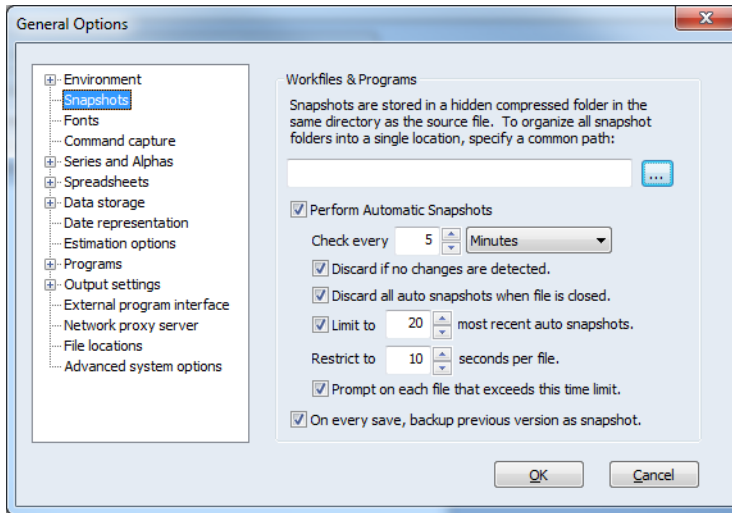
General Options

Environment
Snapshots
Fonts
Command capture
Series and Alphas
Spreadsheets
Data storage
Date representation
Estimation options
Programs
Output settings
External program interface
Network proxy server
File locations
Advanced system options

Workfiles & Programs

Snapshots are stored in a hidden compressed folder in the same directory as the source file. To organize all snapshot folders into a single location, specify a common path:

...

Perform Automatic Snapshots

Check every 5 Minutes

Discard if no changes are detected.

Discard all auto snapshots when file is closed.

Limit to 20 most recent auto snapshots.

Restrict to 10 seconds per file.

Prompt on each file that exceeds this time limit.

On every save, backup previous version as snapshot.

OK

Cancel